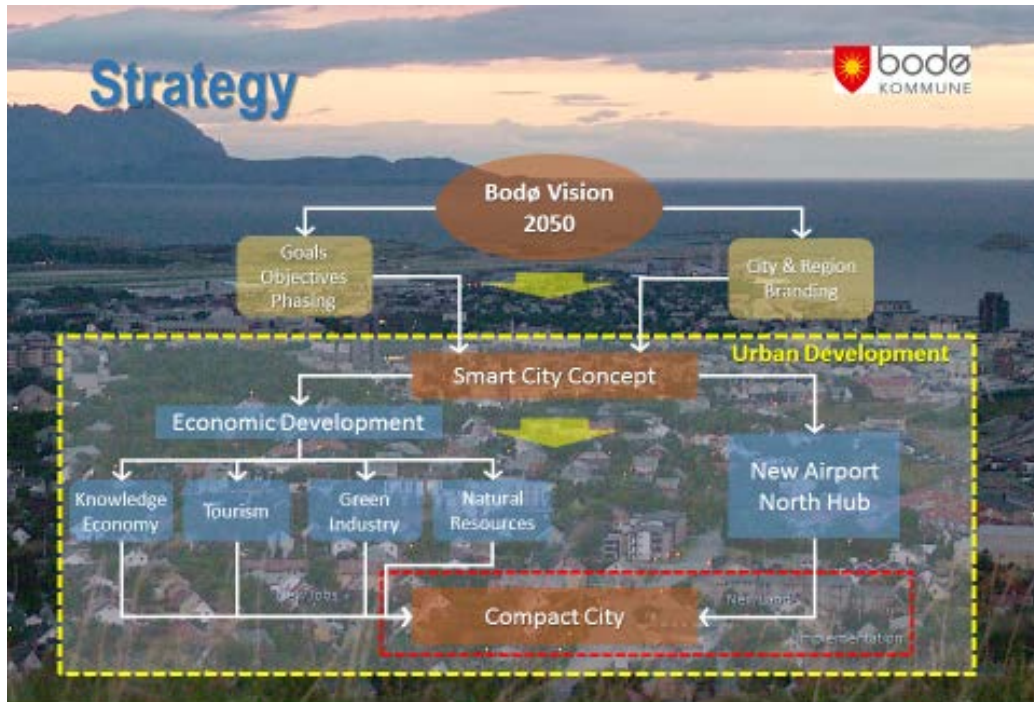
Strategy

bodø KOMMUNE

Bodø Vision 2050

Goals Objectives Phasing

City & Region Branding

Urban Development

Smart City Concept

Economic Development

Knowledge Economy

Tourism

Green Industry

Natural Resources

New Airport North Hub

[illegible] Jobs

New land

Compact City

Implementation